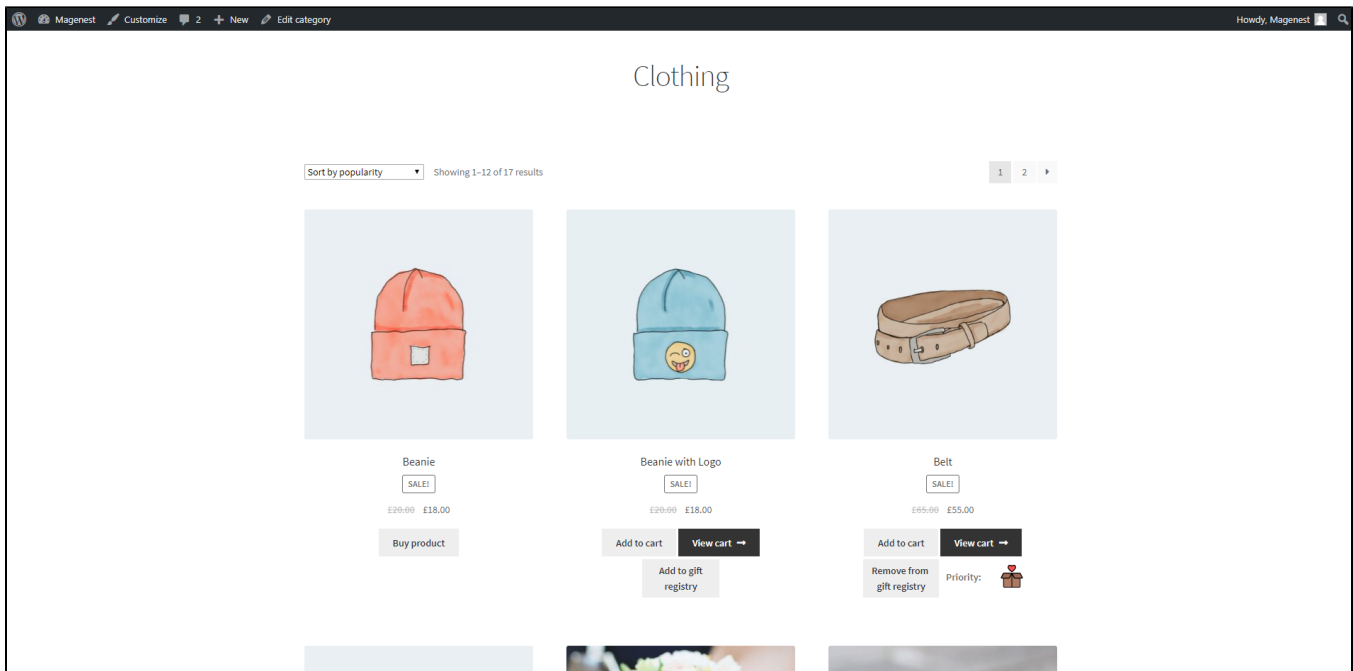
Magenest Customize 2 + New Edit category Howdy, Magenest

Clothing

Sort by popularity Showing 1–12 of 17 results

1 2

Beanie
SALE!
~~£20.00~~ £18.00
Buy product

Beanie with Logo
SALE!
~~£20.00~~ £18.00
Add to cart View cart
Add to gift registry

Belt
SALE!
~~£65.00~~ £55.00
Add to cart View cart
Remove from gift registry Priority: